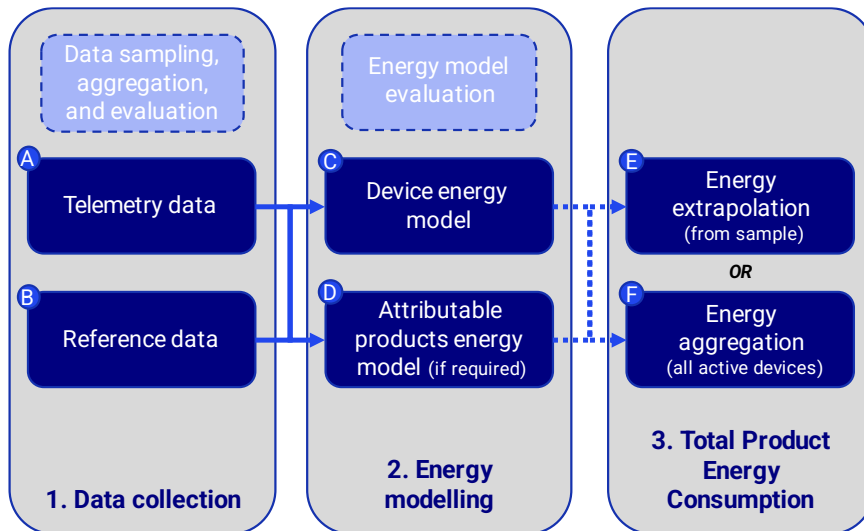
Data sampling, aggregation, and evaluation

A Telemetry data

B Reference data

1. Data collection

Energy model evaluation

C Device energy model

D Attributable products energy model (if required)

2. Energy modelling

E Energy extrapolation (from sample)

OR

F Energy aggregation (all active devices)

3. Total Product Energy Consumption